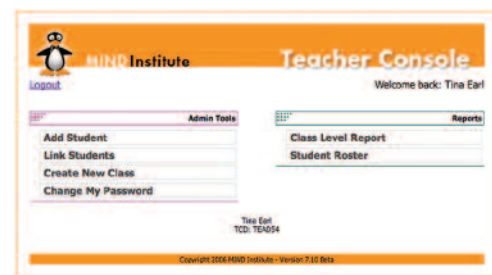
MIND Institute

Teacher Console

Logout

Welcome back: Tina Earl

Admin Tools

Add Student

Link Students

Create New Class

Change My Password

Reports

Class Level Report

Student Roster

Tina Earl
TCD: TEA054

Copyright 2006 MIND Institute - Version 7.10 Beta